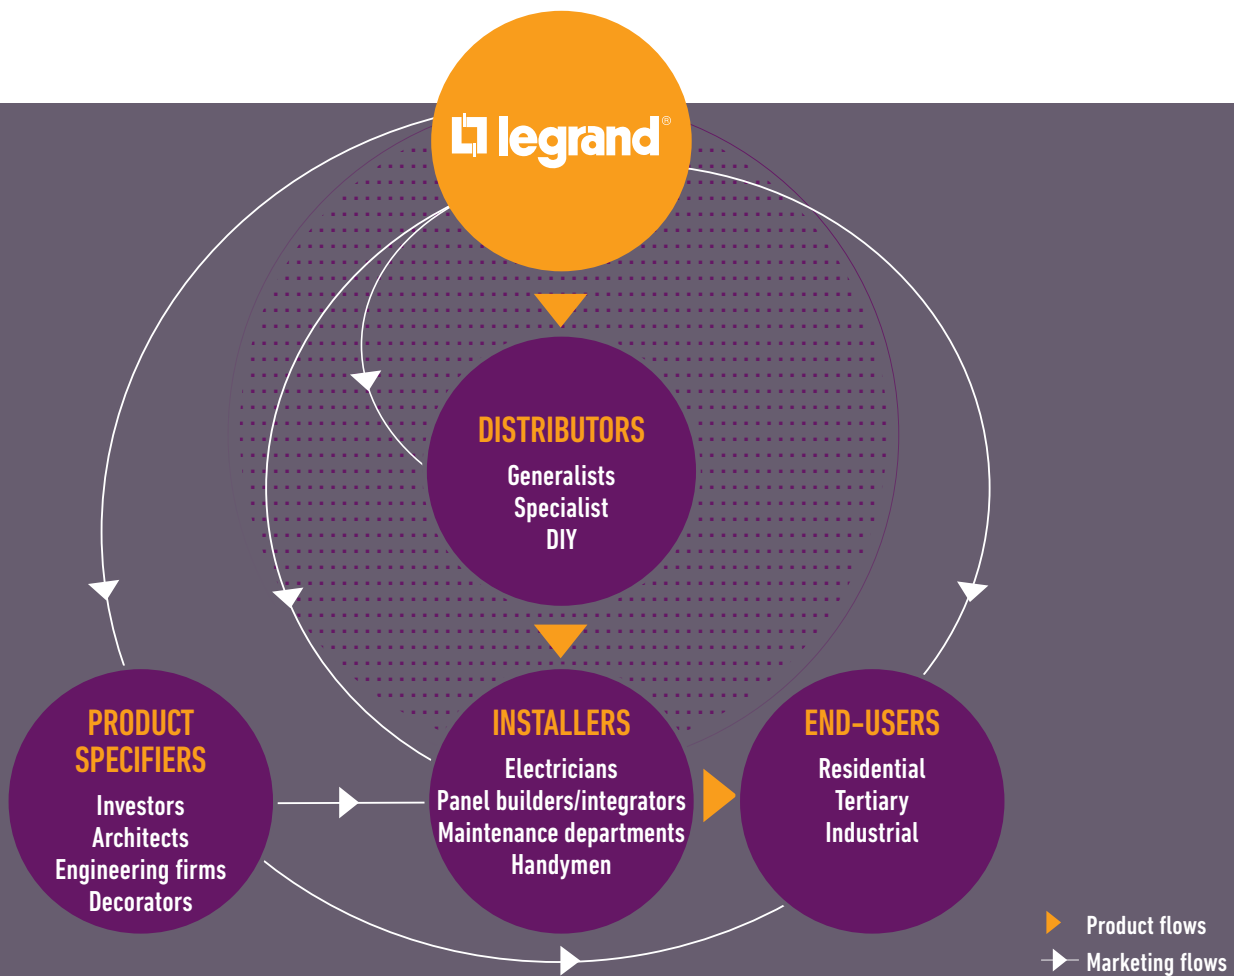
legrand®

DISTRIBUTORS
Generalists
Specialist
DIY

PRODUCT SPECIFIERS
Investors
Architects
Engineering firms
Decorators

INSTALLERS
Electricians
Panel builders/integrators
Maintenance departments
Handymen

END-USERS
Residential
Tertiary
Industrial

Product flows
Marketing flows